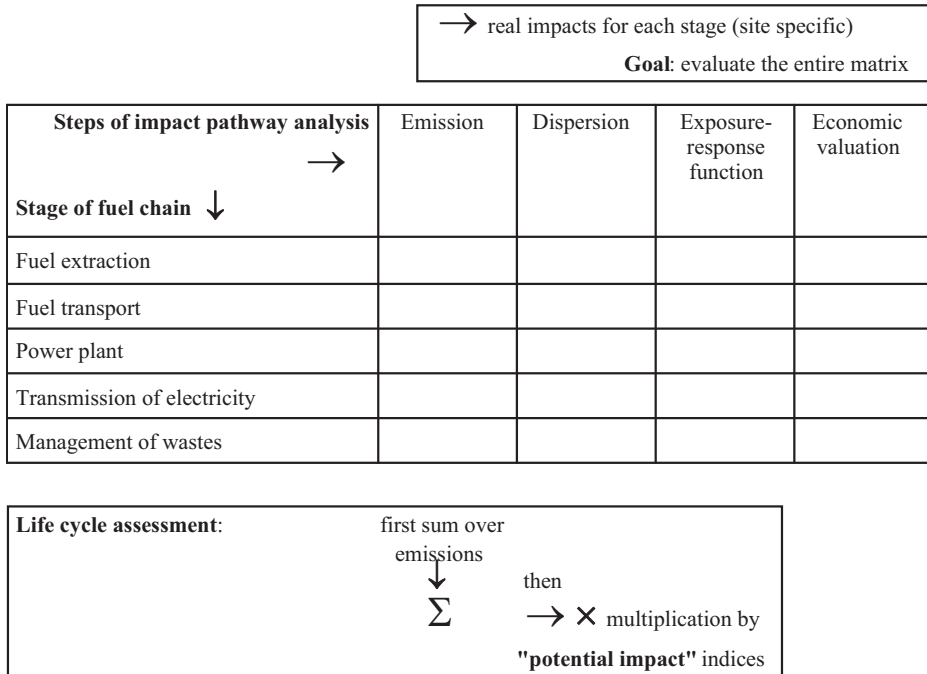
$\rightarrow$ real impacts for each stage (site specific)

**Goal**: evaluate the entire matrix

| **Steps of impact pathway analysis** $\rightarrow$ **Stage of fuel chain** $\downarrow$ | Emission | Dispersion | Exposure-response function | Economic valuation |
|---|---|---|---|---|
| Fuel extraction | | | | |
| Fuel transport | | | | |
| Power plant | | | | |
| Transmission of electricity | | | | |
| Management of wastes | | | | |

**Life cycle assessment**: first sum over emissions $\downarrow$ $\Sigma$ then $\rightarrow \times$ multiplication by **"potential impact"** indices